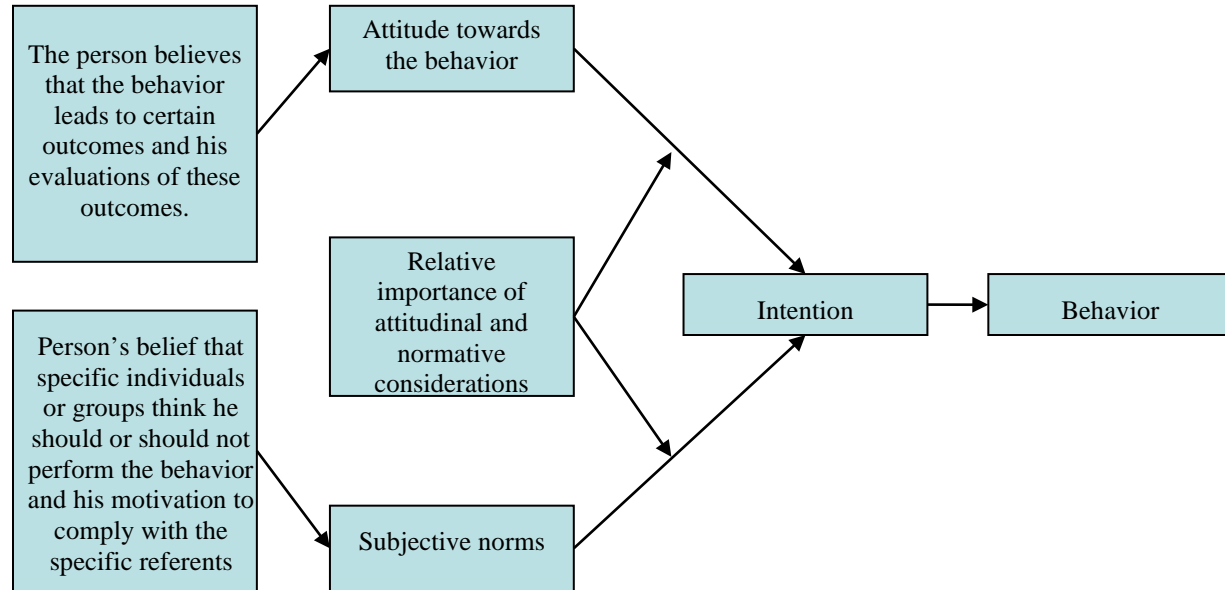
The person believes that the behavior leads to certain outcomes and his evaluations of these outcomes.

Attitude towards the behavior

Relative importance of attitudinal and normative considerations

Person's belief that specific individuals or groups think he should or should not perform the behavior and his motivation to comply with the specific referents

Subjective norms

Intention

Behavior